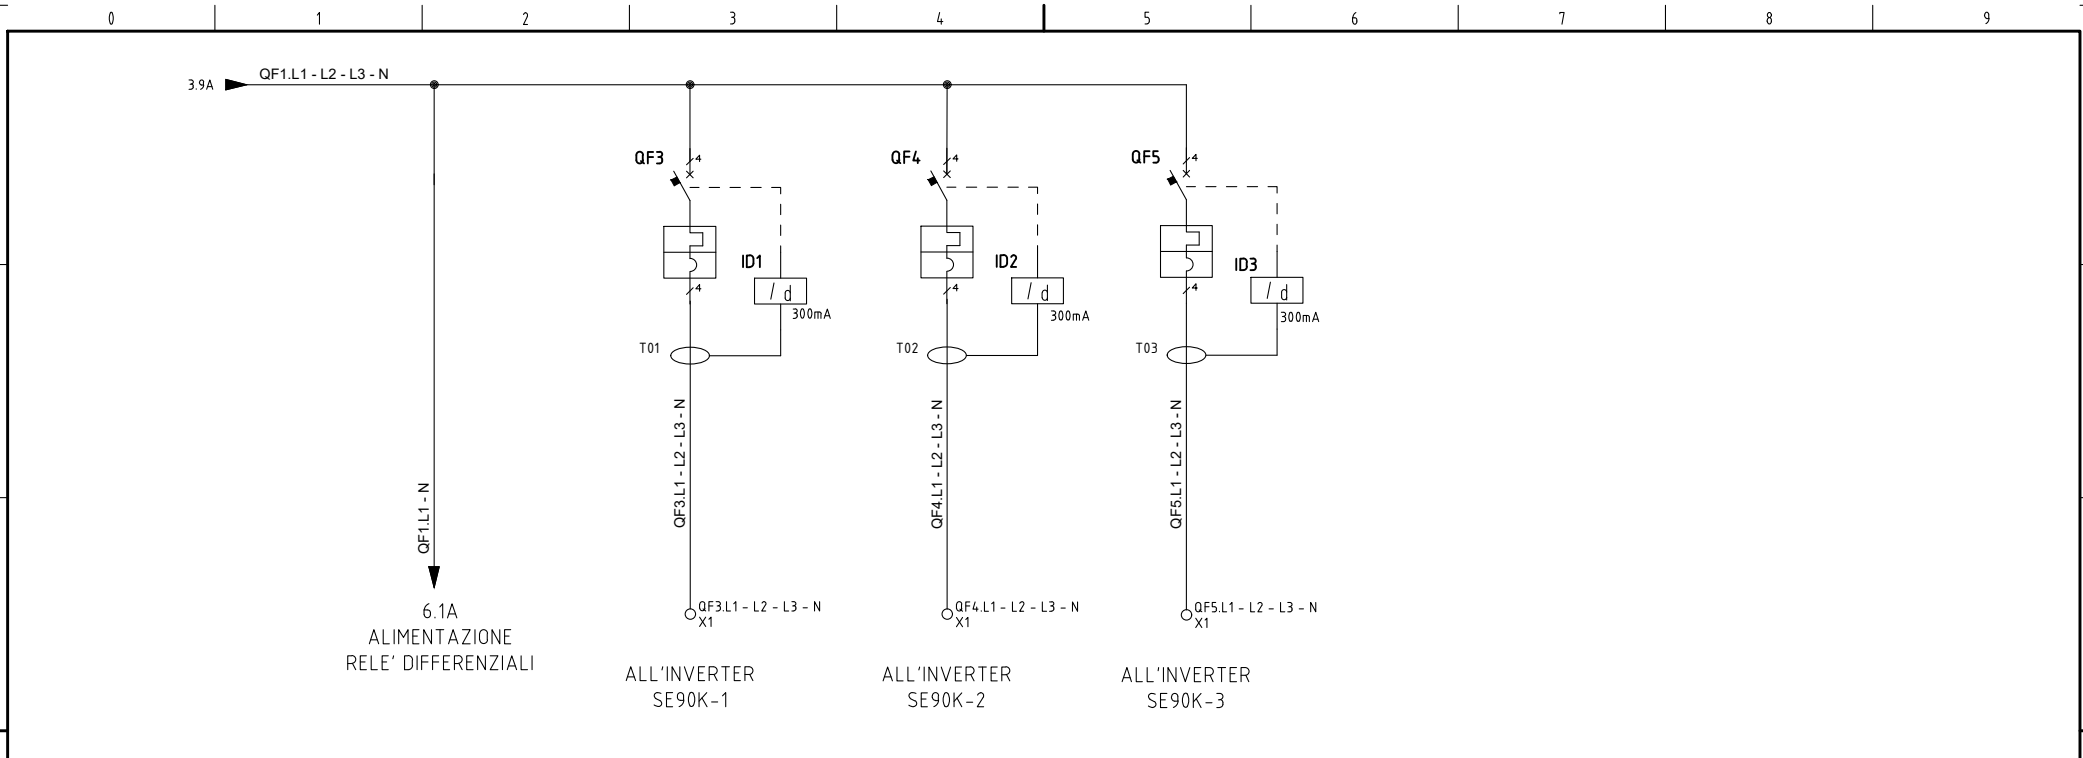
0 1 2 3 4 5 6 7 8 9

3.9A QF1.L1 - L2 - L3 - N

QF3 4
ID1
4
I d
300mA
T01
QF3.L1 - L2 - L3 - N
X1 QF3.L1 - L2 - L3 - N

QF4 4
ID2
4
I d
300mA
T02
QF4.L1 - L2 - L3 - N
X1 QF4.L1 - L2 - L3 - N

QF5 4
ID3
4
I d
300mA
T03
QF5.L1 - L2 - L3 - N
X1 QF5.L1 - L2 - L3 - N

QF1.L1 - N

6.1A
ALIMENTAZIONE
RELE' DIFFERENZIALI

ALL'INVERTER
SE90K-1

ALL'INVERTER
SE90K-2

ALL'INVERTER
SE90K-3